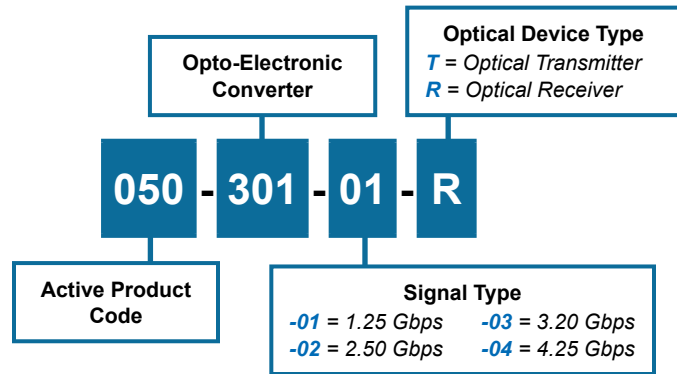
Optical Device Type
T = Optical Transmitter
R = Optical Receiver

Opto-Electronic Converter

050 - 301 - 01 - R

Active Product Code

Signal Type
-01 = 1.25 Gbps -03 = 3.20 Gbps
-02 = 2.50 Gbps -04 = 4.25 Gbps